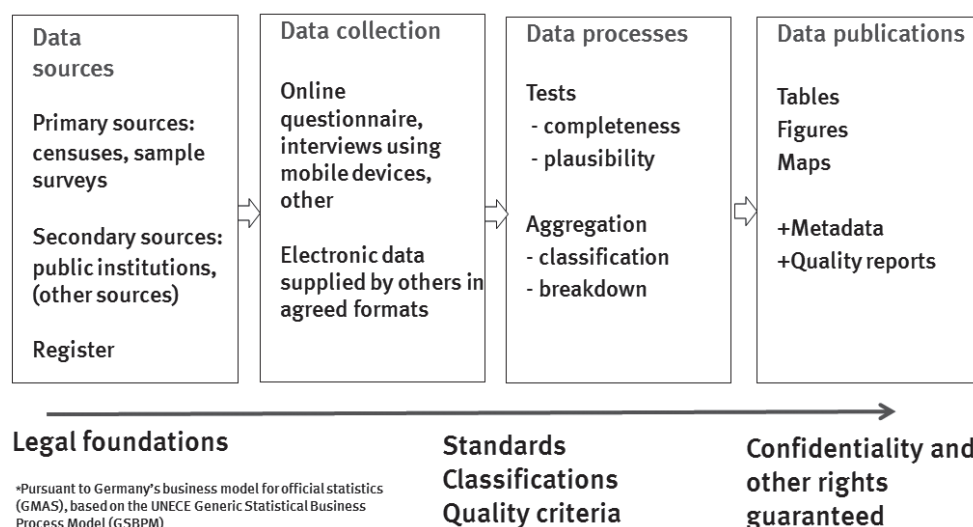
Data sources

Primary sources: censuses, sample surveys

Secondary sources: public institutions, (other sources)

Register

Data collection

Online questionnaire, interviews using mobile devices, other

Electronic data supplied by others in agreed formats

Data processes

Tests
- completeness
- plausibility

Aggregation
- classification
- breakdown

Data publications

Tables
Figures
Maps

+Metadata
+Quality reports

Legal foundations

*Pursuant to Germany's business model for official statistics (GMAS), based on the UNECE Generic Statistical Business Process Model (GSBPM)

Standards
Classifications
Quality criteria

Confidentiality and other rights guaranteed